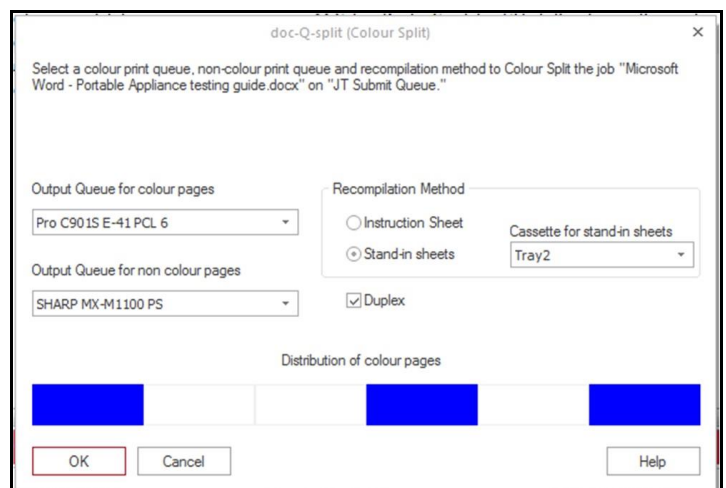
doc-Q-split (Colour Split)

×

Select a colour print queue, non-colour print queue and recompilation method to Colour Split the job "Microsoft Word - Portable Appliance testing guide.docx" on "JT Submit Queue."

Output Queue for colour pages

Pro C901S E-41 PCL 6

Output Queue for non colour pages

SHARP MX-M1100 PS

Recompilation Method

Instruction Sheet

Stand-in sheets

Cassette for stand-in sheets

Tray2

Duplex

Distribution of colour pages

OK

Cancel

Help